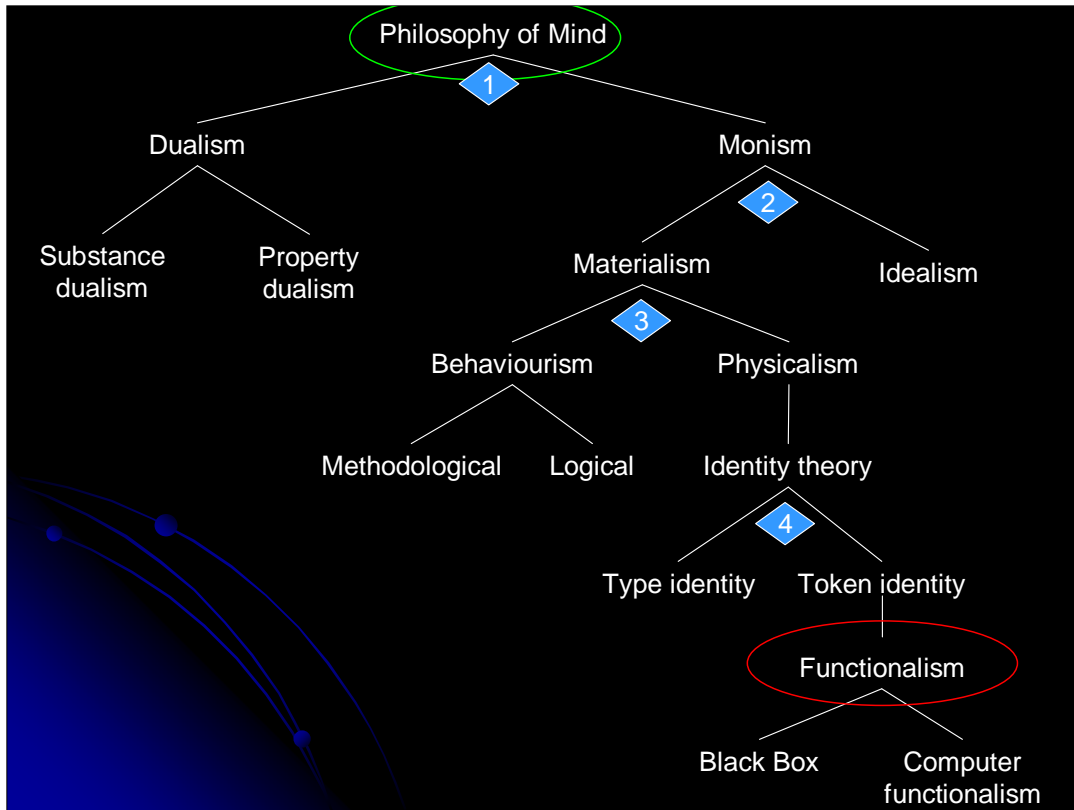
Philosophy of Mind

1

Dualism

Monism

Substance dualism

Property dualism

2

Materialism

Idealism

3

Behaviourism

Physicalism

Methodological

Logical

Identity theory

4

Type identity

Token identity

Functionalism

Black Box

Computer functionalism